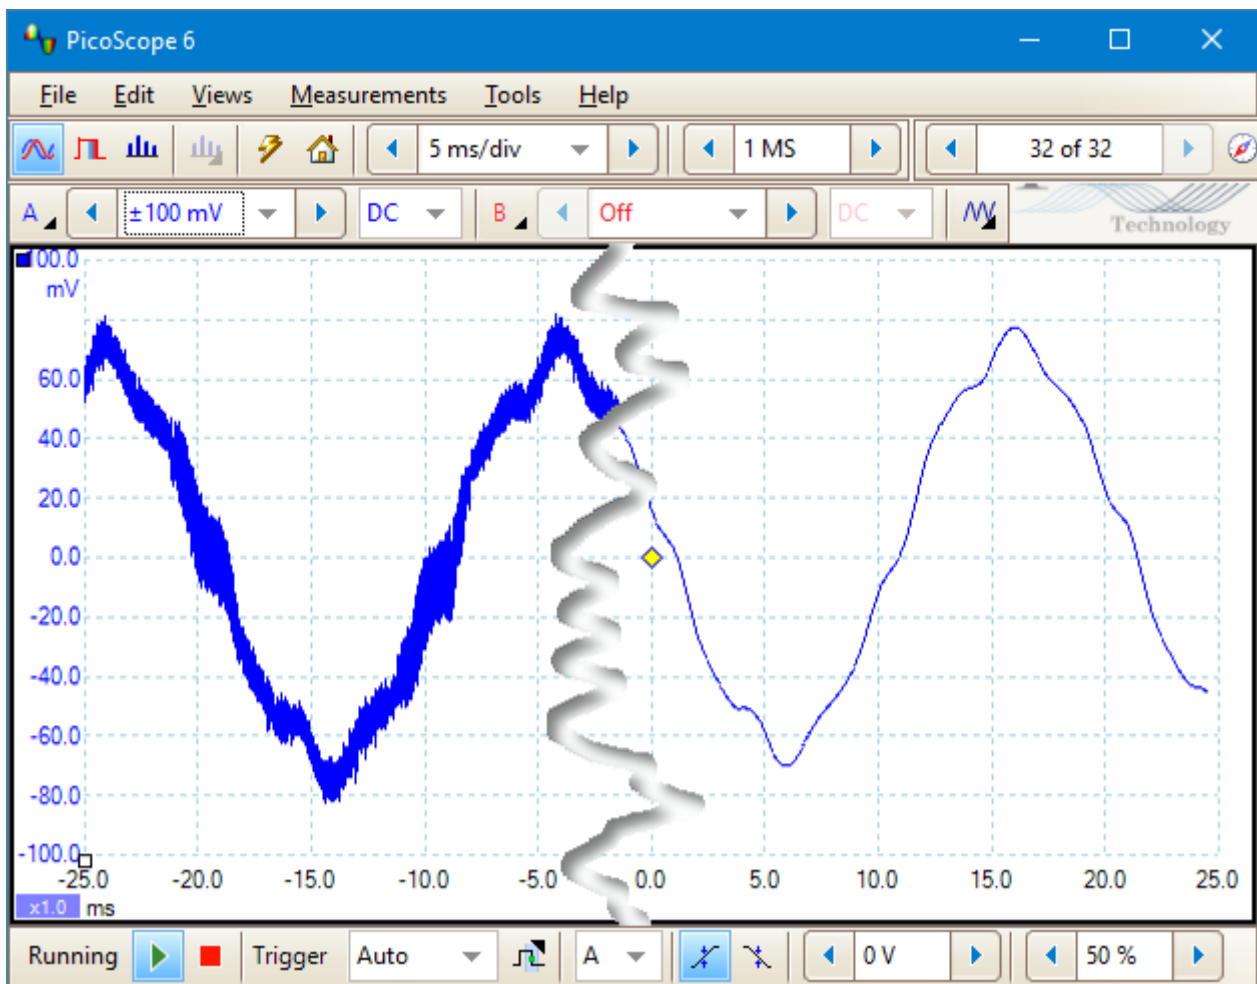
PicoScope 6

File Edit Views Measurements Tools Help

5 ms/div
1 MS
32 of 32

A ±100 mV DC B Off DC

Technology

100.0
mV
60.0
40.0
20.0
0.0
-20.0
-40.0
-60.0
-80.0
-100.0

-25.0 -20.0 -15.0 -10.0 -5.0 0.0 5.0 10.0 15.0 20.0 25.0
x1.0 ms

Running Trigger Auto A 0 V 50 %